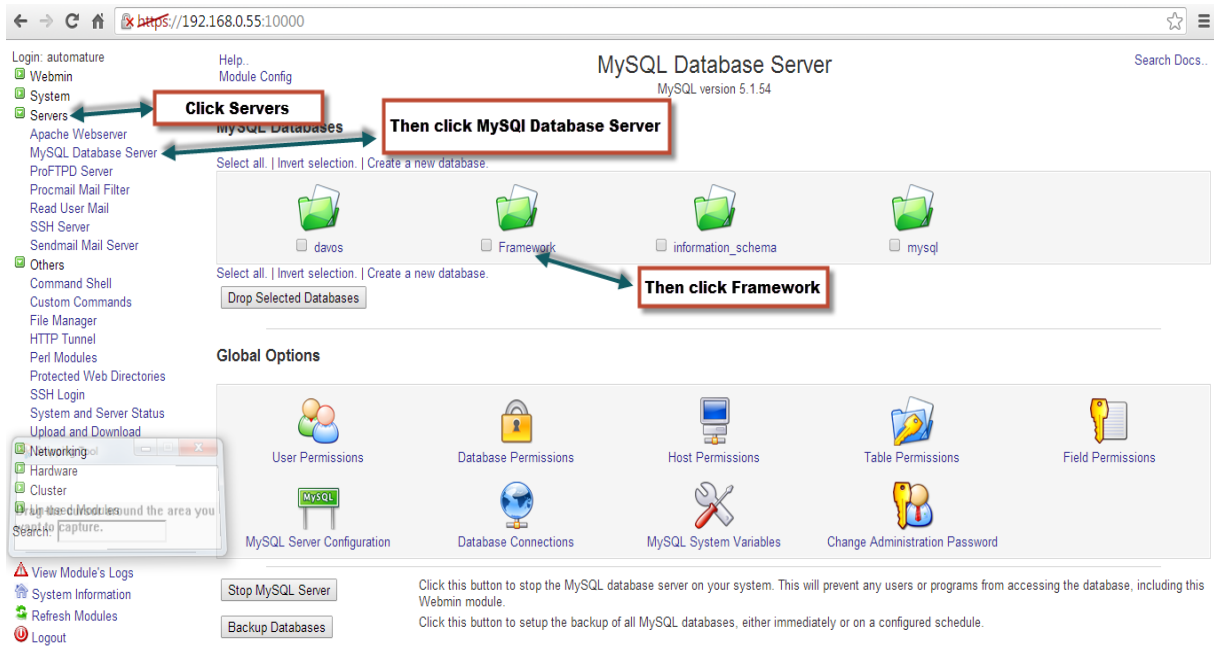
https://192.168.0.55:10000

Login: automature
Webmin
System
Servers
Apache Webserver
MySQL Database Server
ProFTPD Server
Procmail Mail Filter
Read User Mail
SSH Server
Sendmail Mail Server
Others
Command Shell
Custom Commands
File Manager
HTTP Tunnel
Perl Modules
Protected Web Directories
SSH Login
System and Server Status
Upload and Download
Networking
Hardware
Cluster
Un-used Modules
Search:
View Module's Logs
System Information
Refresh Modules
Logout

Drag the cursor around the area you want to capture.

Help..
Module Config

MySQL Database Server
MySQL version 5.1.54

Search Docs..

Click Servers

Then click MySQl Database Server

MySQL Databases

Select all. | Invert selection. | Create a new database.

davos
Framework
information_schema
mysql

Select all. | Invert selection. | Create a new database.

Then click Framework

Drop Selected Databases

Global Options

User Permissions
Database Permissions
Host Permissions
Table Permissions
Field Permissions
MySQL Server Configuration
Database Connections
MySQL System Variables
Change Administration Password

Stop MySQL Server
Click this button to stop the MySQL database server on your system. This will prevent any users or programs from accessing the database, including this Webmin module.

Backup Databases
Click this button to setup the backup of all MySQL databases, either immediately or on a configured schedule.